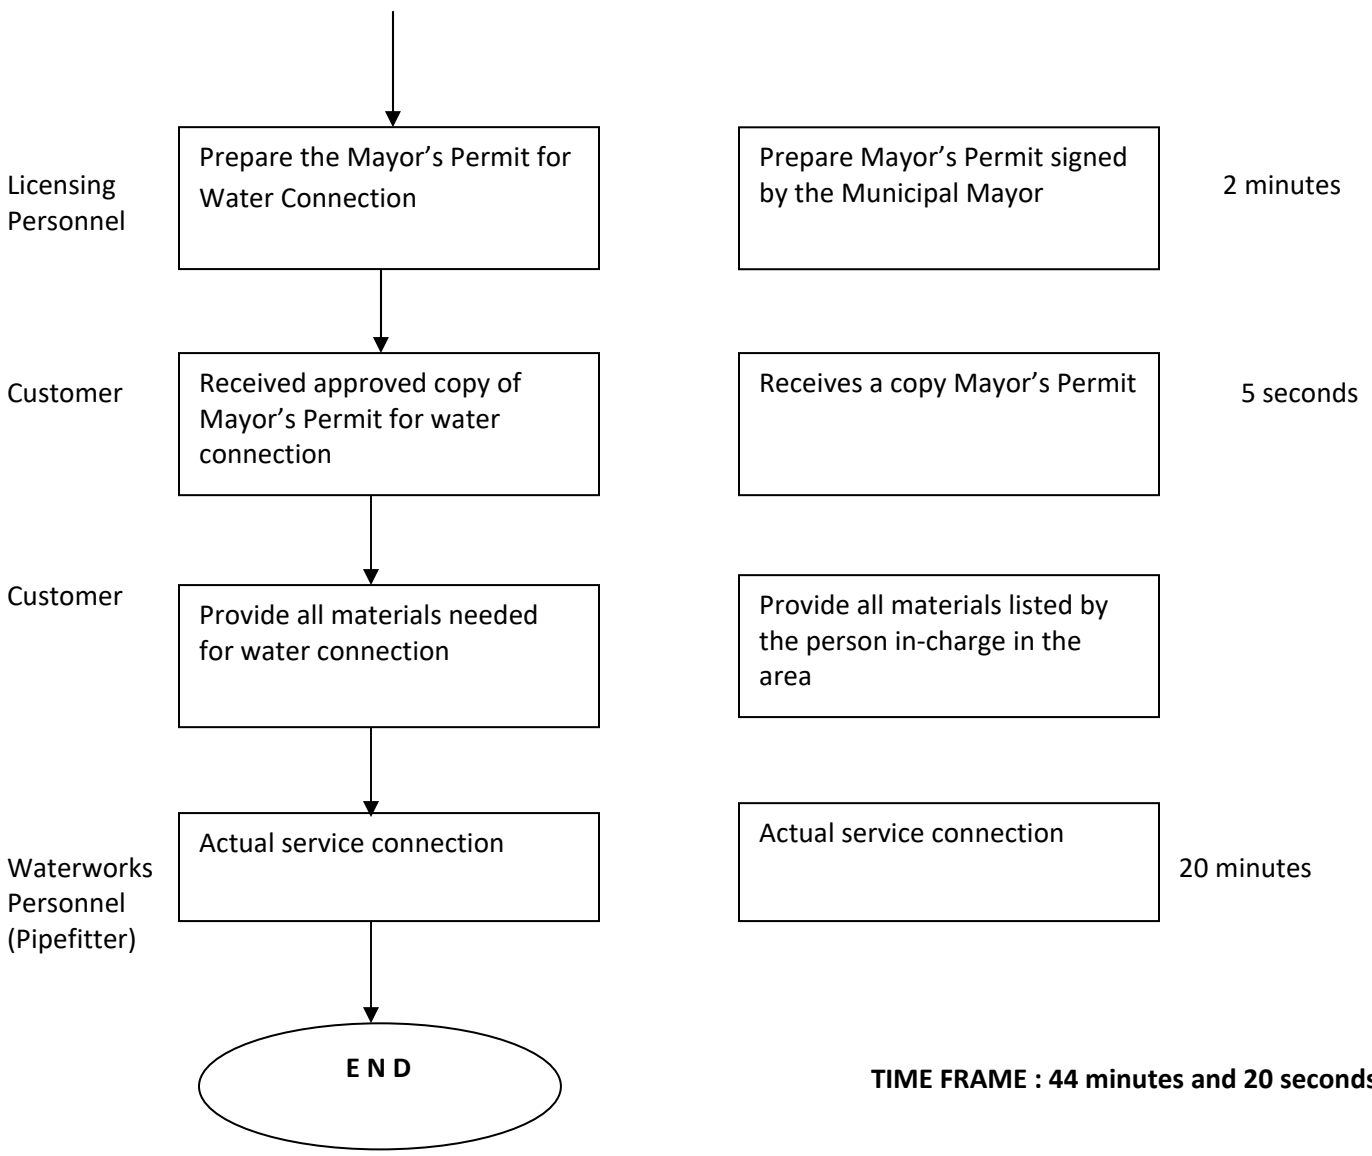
Licensing Personnel

Prepare the Mayor’s Permit for Water Connection

Prepare Mayor’s Permit signed by the Municipal Mayor

2 minutes

Customer

Received approved copy of Mayor’s Permit for water connection

Receives a copy Mayor’s Permit

5 seconds

Customer

Provide all materials needed for water connection

Provide all materials listed by the person in-charge in the area

Waterworks Personnel (Pipefitter)

Actual service connection

Actual service connection

20 minutes

E N D

TIME FRAME : 44 minutes and 20 seconds